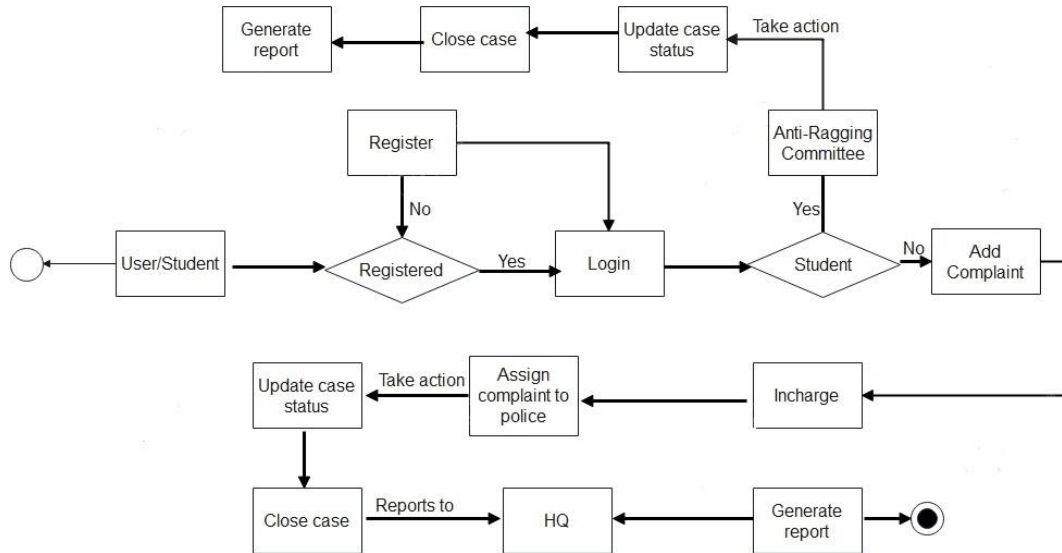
Generate report

Close case

Update case status

Take action

Register

Anti-Ragging Committee

No

Yes

User/Student

Registered

Yes

Login

Student

No

Add Complaint

Update case status

Take action

Assign complaint to police

Incharge

Close case

Reports to

HQ

Generate report